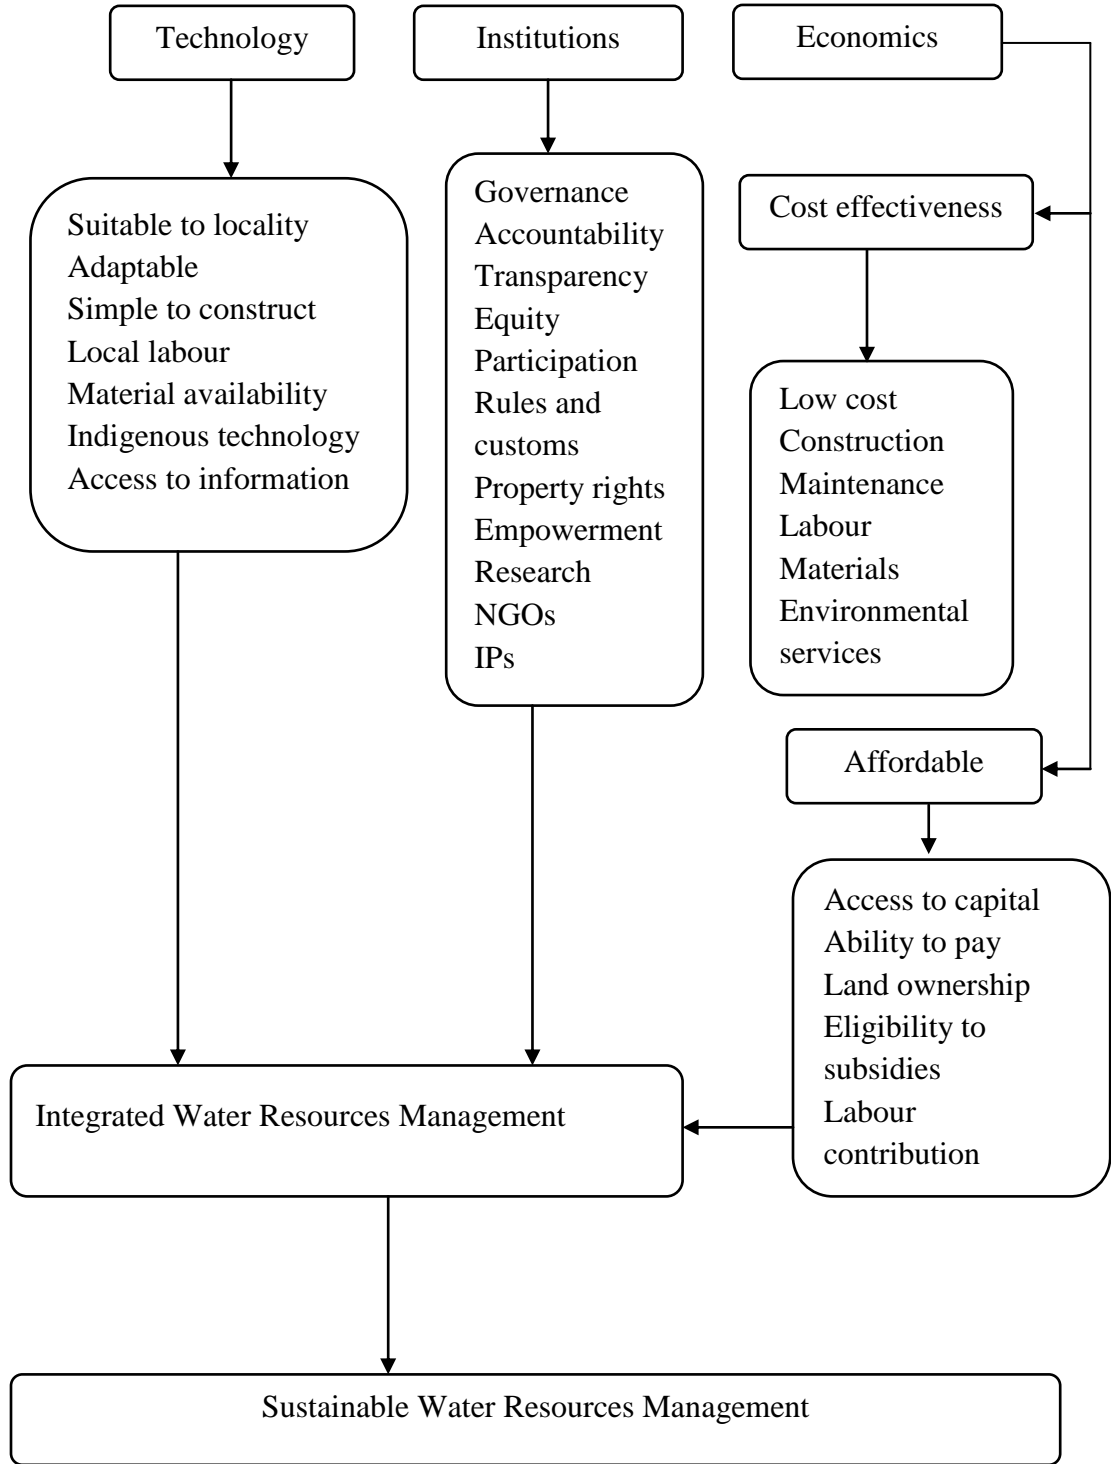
Technology

Institutions

Economics

Suitable to locality
Adaptable
Simple to construct
Local labour
Material availability
Indigenous technology
Access to information

Governance
Accountability
Transparency
Equity
Participation
Rules and customs
Property rights
Empowerment
Research
NGOs
IPs

Cost effectiveness

Low cost
Construction
Maintenance
Labour
Materials
Environmental services

Affordable

Access to capital
Ability to pay
Land ownership
Eligibility to subsidies
Labour contribution

Integrated Water Resources Management

Sustainable Water Resources Management